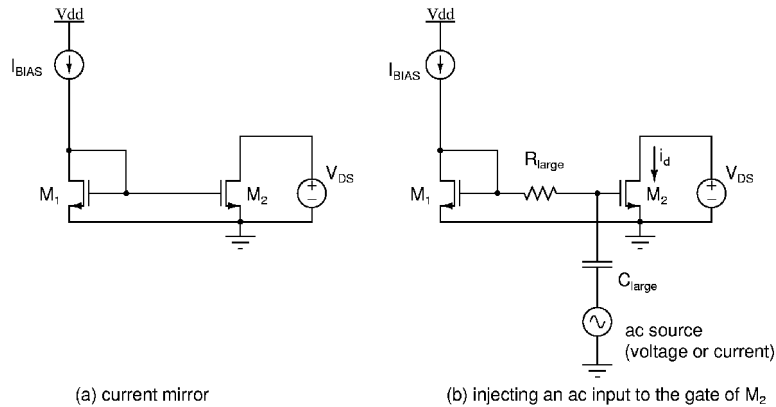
Vdd

$I_{BIAS}$

$M_1$

$M_2$

$V_{DS}$

(a) current mirror

Vdd

$I_{BIAS}$

$M_1$

$R_{large}$

$i_d$

$M_2$

$V_{DS}$

$C_{large}$

ac source
(voltage or current)

(b) injecting an ac input to the gate of $M_2$